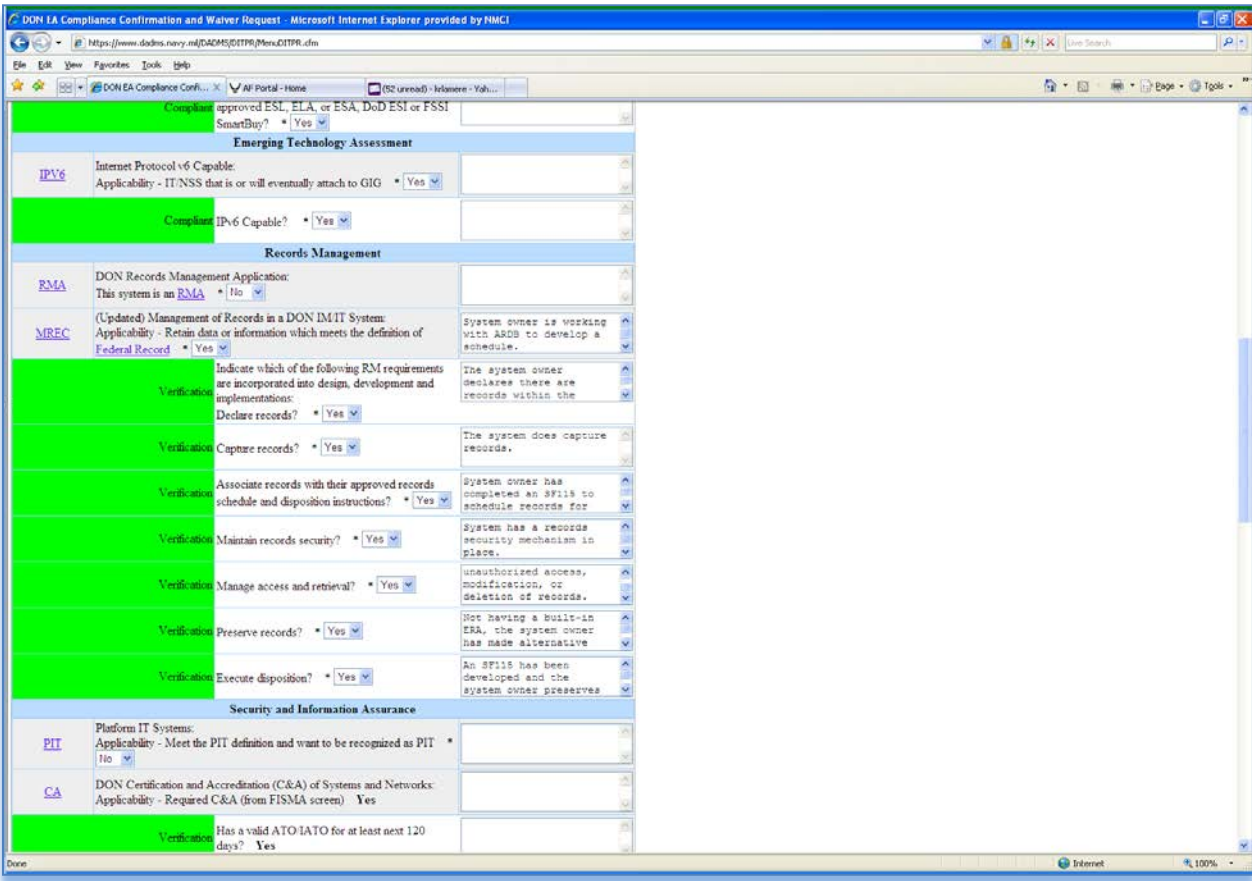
DON EA Compliance Confirmation and Waiver Request - Microsoft Internet Explorer provided by NMCI

https://www.dadms.navy.mil/DADMS/DITPR/MenuDITPR.cfm

Live Search

File Edit View Favorites Tools Help

DON EA Compliance Confi... | AF Portal - Home | (52 unread) - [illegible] - Yah...

Page • Tools •

Compliant approved ESL, ELA, or ESA, DoD ESI or FSSI SmartBuy? * Yes

Emerging Technology Assessment

IPV6 Internet Protocol v6 Capable: Applicability - IT/NSS that is or will eventually attach to GIG * Yes

Compliant IPv6 Capable? * Yes

Records Management

RMA DON Records Management Application: This system is an RMA * No

MREC (Updated) Management of Records in a DON IM/IT System: Applicability - Retain data or information which meets the definition of Federal Record * Yes

System owner is working with ARDB to develop a schedule.

Verification Indicate which of the following RM requirements are incorporated into design, development and implementations: Declare records? * Yes

The system owner declares there are records within the

Verification Capture records? * Yes

The system does capture records.

Verification Associate records with their approved records schedule and disposition instructions? * Yes

System owner has completed an SF115 to schedule records for

Verification Maintain records security? * Yes

System has a records security mechanism in place.

Verification Manage access and retrieval? * Yes

unauthorized access, modification, or deletion of records.

Verification Preserve records? * Yes

Not having a built-in ERA, the system owner has made alternative

Verification Execute disposition? * Yes

An SF115 has been developed and the system owner preserves

Security and Information Assurance

PIT Platform IT Systems: Applicability - Meet the PIT definition and want to be recognized as PIT * No

CA DON Certification and Accreditation (C&A) of Systems and Networks: Applicability - Required C&A (from FISMA screen) Yes

Verification Has a valid ATO/IATO for at least next 120 days? Yes

Done

Internet

100%